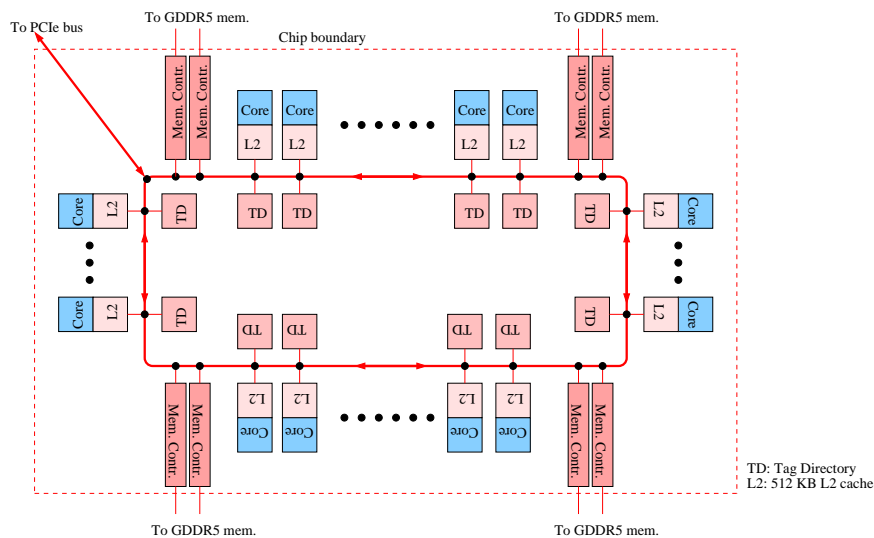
To GDDR5 mem.
To GDDR5 mem.
To PCIe bus
Chip boundary
Mem. Contr.
Mem. Contr.
Core
L2
Core
L2
Core
L2
Core
L2
Mem. Contr.
Mem. Contr.
Core
L2
TD
TD
TD
TD
TD
TD
L2
Core
Core
L2
TD
TD
L2
Core
TD
TD
TD
TD
Mem. Contr.
Mem. Contr.
L2
Core
L2
Core
L2
Core
L2
Core
Mem. Contr.
Mem. Contr.
TD: Tag Directory
L2: 512 KB L2 cache
To GDDR5 mem.
To GDDR5 mem.